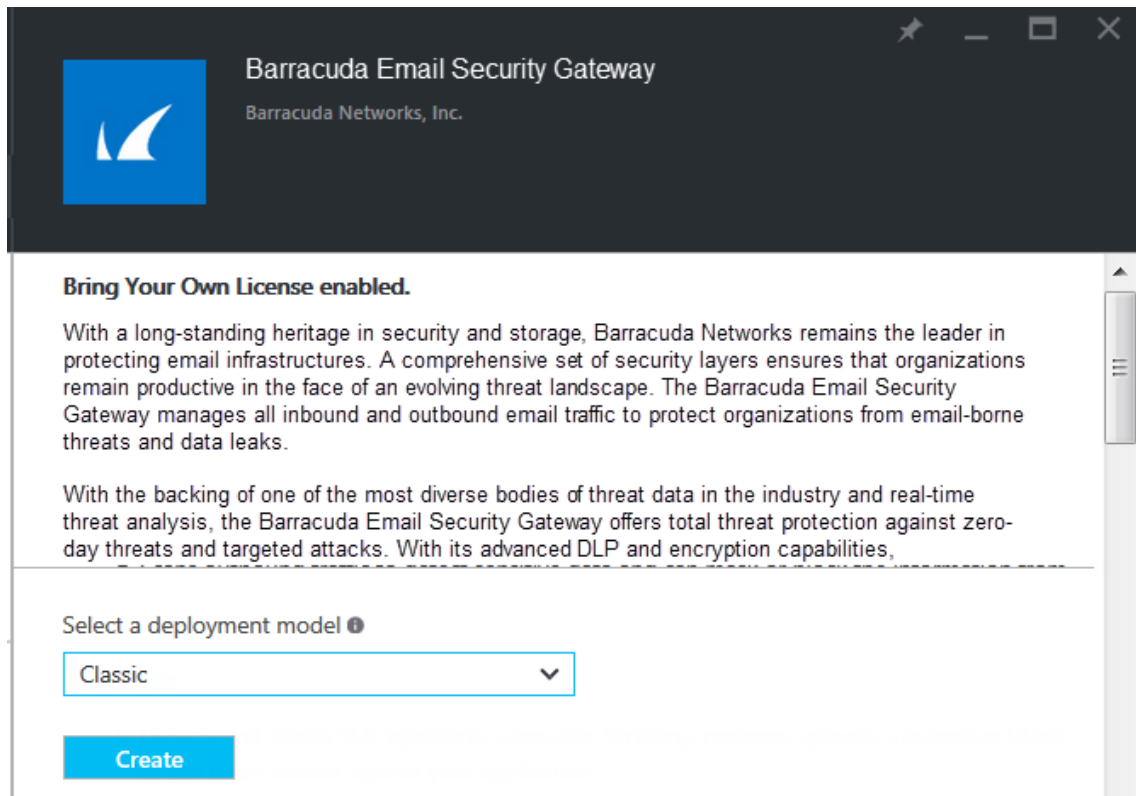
Barracuda Email Security Gateway

Barracuda Networks, Inc.

**Bring Your Own License enabled.**

With a long-standing heritage in security and storage, Barracuda Networks remains the leader in protecting email infrastructures. A comprehensive set of security layers ensures that organizations remain productive in the face of an evolving threat landscape. The Barracuda Email Security Gateway manages all inbound and outbound email traffic to protect organizations from email-borne threats and data leaks.

With the backing of one of the most diverse bodies of threat data in the industry and real-time threat analysis, the Barracuda Email Security Gateway offers total threat protection against zero-day threats and targeted attacks. With its advanced DLP and encryption capabilities, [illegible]

Select a deployment model

Classic

Create